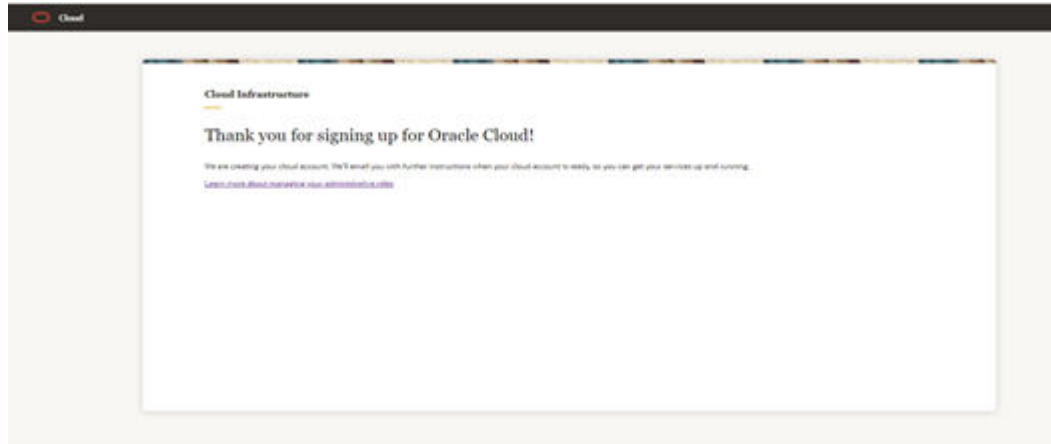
Cloud

Cloud Infrastructure

Thank you for signing up for Oracle Cloud!

We are creating your cloud account. We'll email you with further instructions when your cloud account is ready, so you can get your services up and running.

Learn more about managing your administrative roles